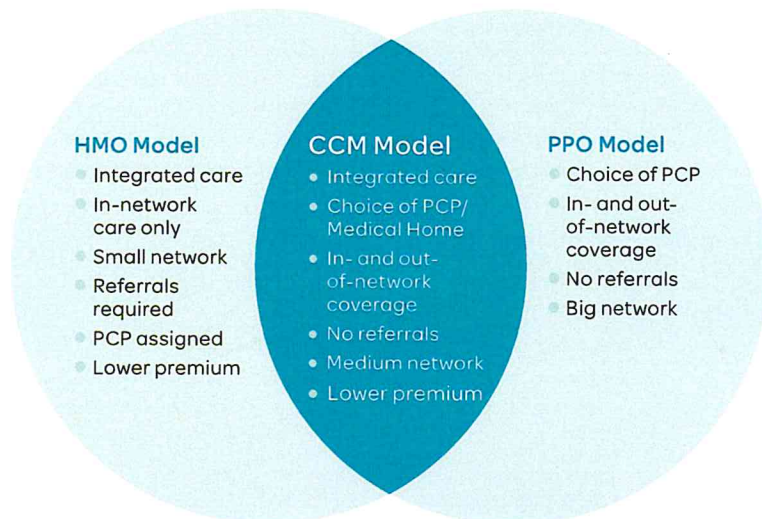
HMO Model
- Integrated care
- In-network care only
- Small network
- Referrals required
- PCP assigned
- Lower premium

CCM Model
- Integrated care
- Choice of PCP/ Medical Home
- In- and out-of-network coverage
- No referrals
- Medium network
- Lower premium

PPO Model
- Choice of PCP
- In- and out-of-network coverage
- No referrals
- Big network